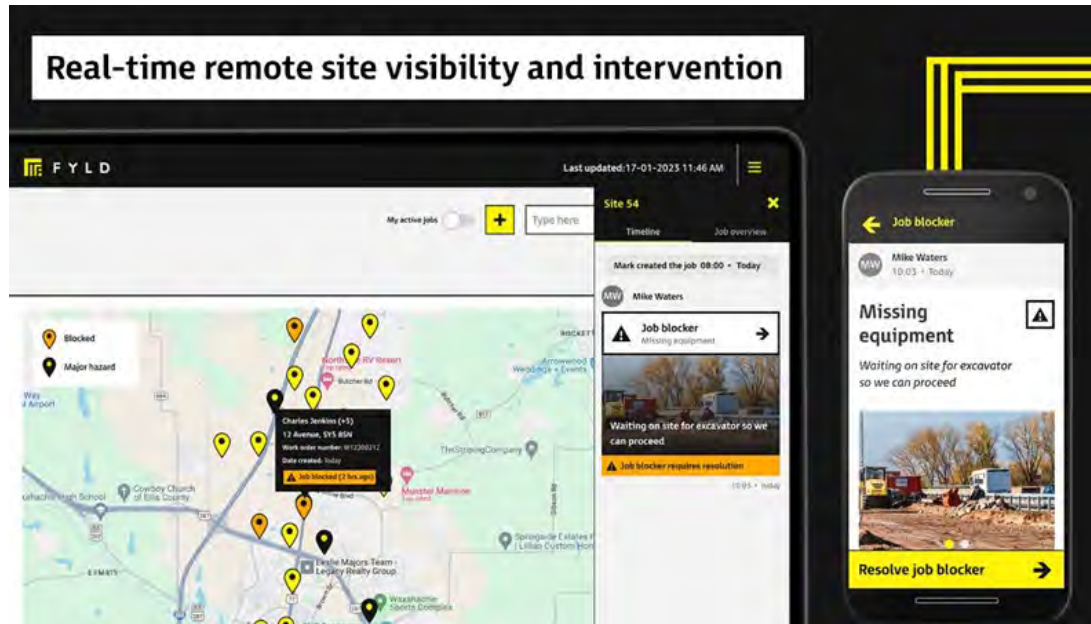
Real-time remote site visibility and intervention

FYLD

Last updated: 17-01-2023 11:46 AM

My active jobs

+

Type here

Site 54

Timeline

Job overview

Mark created the job 08:00 • Today

MW Mike Waters

Job blocker
Missing equipment

Waiting on site for excavator so we can proceed

Job blocker requires resolution

10:03 • Today

Blocked

Major hazard

Charles Jenkins (+5)
12 Avenue, SY5 8SN
Work order number: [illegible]
Date created: Today

Job blocked (2 hrs ago)

Cowboy Church of Ellis County

High School

Munster Mansion

TheStripingCompany

Arrowwood Weddings + Events

Butcher Rd

Leslie Majors Team - Legacy Realty Group

Waxahachie Sports Complex

Springside Estates by Lillian Custom Homes

ROCKETT

Airport

Job blocker

MW Mike Waters
10:03 • Today

Missing equipment

Waiting on site for excavator so we can proceed

Resolve job blocker